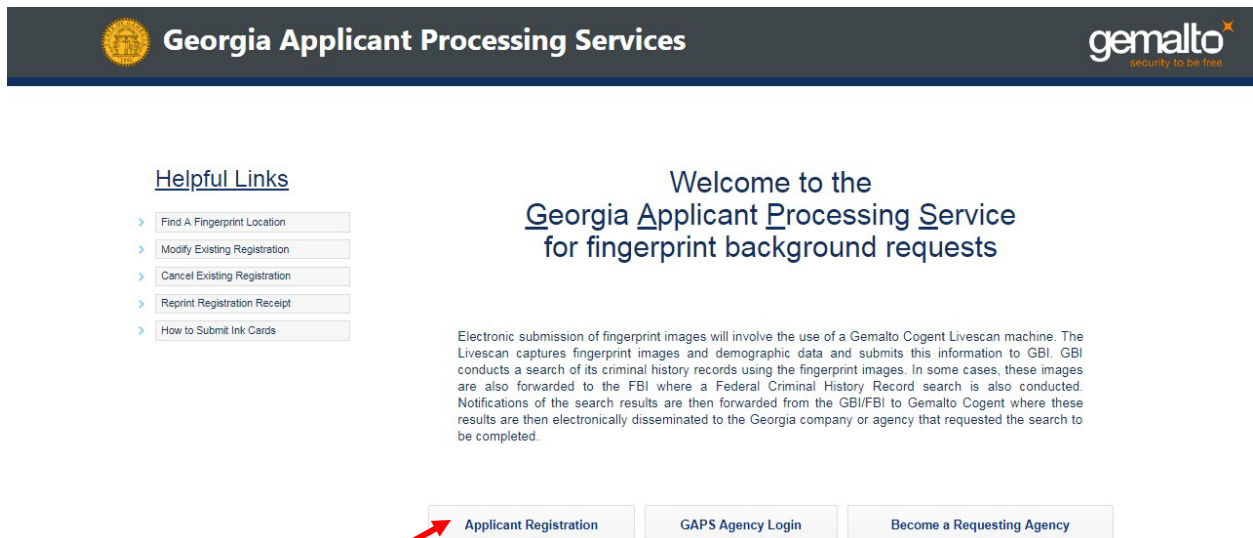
Georgia Applicant Processing Services

gemalto
security to be free

Helpful Links

Find A Fingerprint Location
Modify Existing Registration
Cancel Existing Registration
Reprint Registration Receipt
How to Submit Ink Cards

Welcome to the
Georgia Applicant Processing Service
for fingerprint background requests

Electronic submission of fingerprint images will involve the use of a Gemalto Cogent Livescan machine. The Livescan captures fingerprint images and demographic data and submits this information to GBI. GBI conducts a search of its criminal history records using the fingerprint images. In some cases, these images are also forwarded to the FBI where a Federal Criminal History Record search is also conducted. Notifications of the search results are then forwarded from the GBI/FBI to Gemalto Cogent where these results are then electronically disseminated to the Georgia company or agency that requested the search to be completed.

Applicant Registration
GAPS Agency Login
Become a Requesting Agency